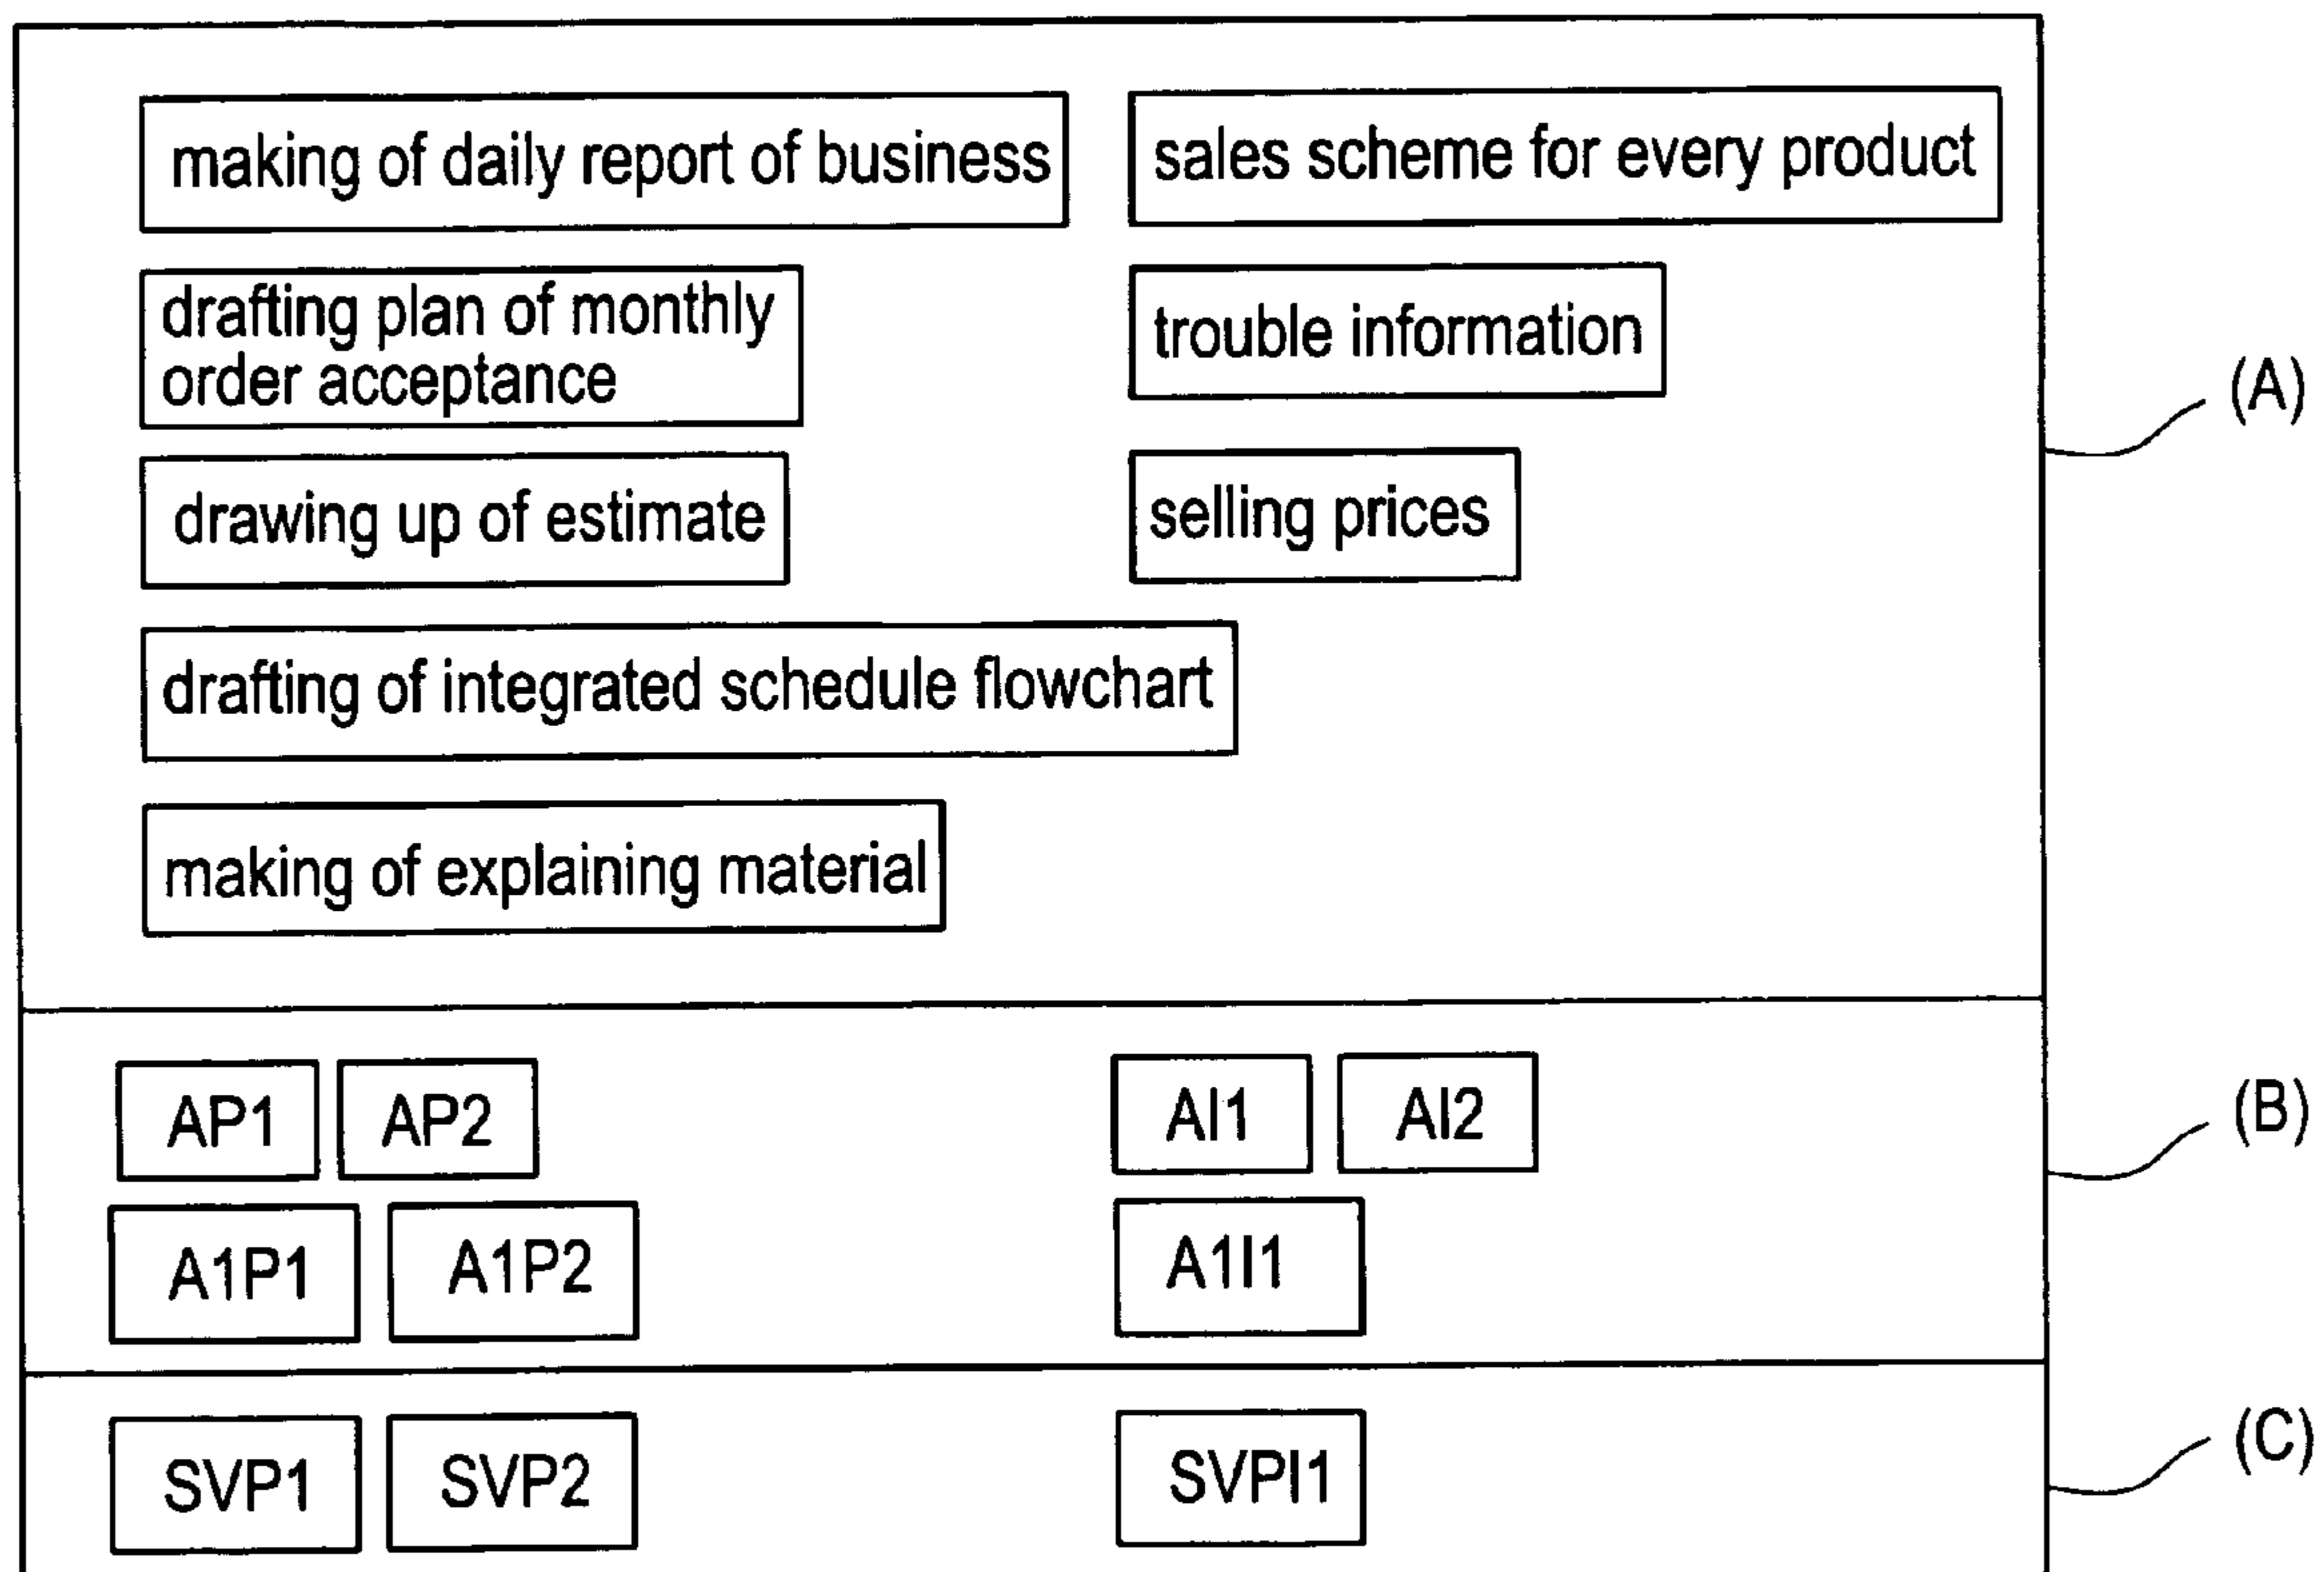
making of daily report of business

sales scheme for every product

drafting plan of monthly order acceptance

trouble information

drawing up of estimate

selling prices

drafting of integrated schedule flowchart

making of explaining material

(A)

AP1 AP2

AI1 AI2

A1P1 A1P2

A1I1

(B)

SVP1 SVP2

SVPI1

(C)